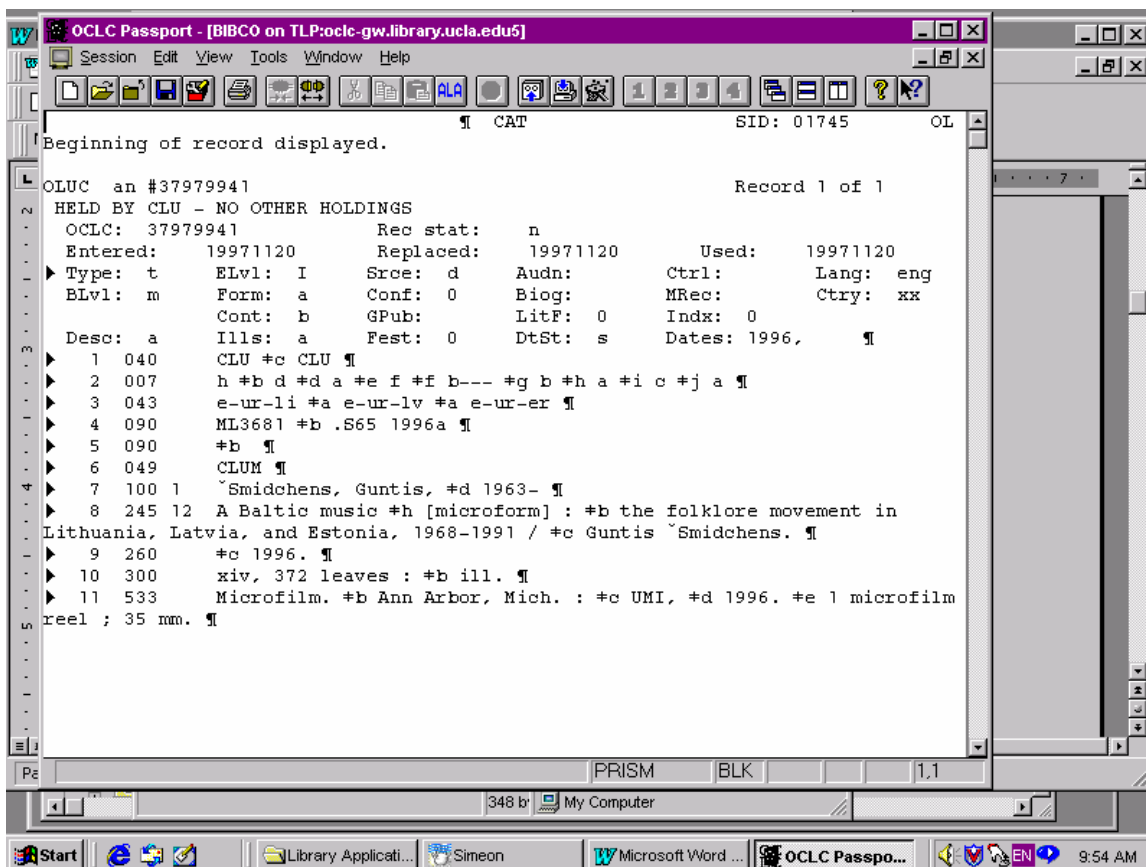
OCLC Passport - [BIBCO on TLP:oclc-gw.library.ucla.edu5]
Session Edit View Tools Window Help

ALA 1 2 3 4

¶ CAT SID: 01745 OL
Beginning of record displayed.

OLUC an #37979941 Record 1 of 1
HELD BY CLU - NO OTHER HOLDINGS
OCLC: 37979941 Rec stat: n
Entered: 19971120 Replaced: 19971120 Used: 19971120
Type: t ELvl: I Srce: d Audn: Ctrl: Lang: eng
BLvl: m Form: a Conf: 0 Biog: MRec: Ctry: xx
Cont: b GPub: LitF: 0 Indx: 0
Desc: a Ills: a Fest: 0 DtSt: s Dates: 1996, ¶
1 040 CLU ‡c CLU ¶
2 007 h ‡b d ‡d a ‡e f ‡f b--- ‡g b ‡h a ‡i c ‡j a ¶
3 043 e-ur-li ‡a e-ur-lv ‡a e-ur-er ¶
4 090 ML3681 ‡b .S65 1996a ¶
5 090 ‡b ¶
6 049 CLUM ¶
7 100 1 ˇSmidchens, Guntis, ‡d 1963- ¶
8 245 12 A Baltic music ‡h [microform] : ‡b the folklore movement in Lithuania, Latvia, and Estonia, 1968-1991 / ‡c Guntis ˇSmidchens. ¶
9 260 ‡c 1996. ¶
10 300 xiv, 372 leaves : ‡b ill. ¶
11 533 Microfilm. ‡b Ann Arbor, Mich. : ‡c UMI, ‡d 1996. ‡e 1 microfilm reel ; 35 mm. ¶

PRISM BLK 1,1

348 b My Computer

Start Library Applicati... Simeon Microsoft Word ... OCLC Passpo... EN 9:54 AM